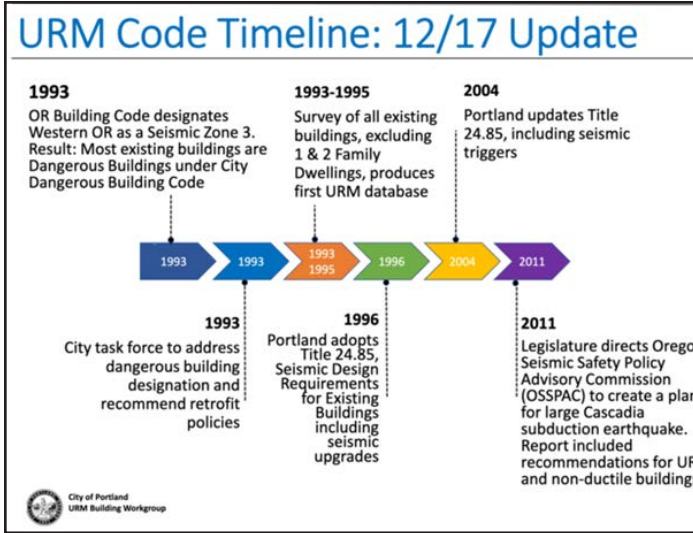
URM Code Timeline: 12/17 Update

1993
OR Building Code designates Western OR as a Seismic Zone 3. Result: Most existing buildings are Dangerous Buildings under City Dangerous Building Code

1993-1995
Survey of all existing buildings, excluding 1 & 2 Family Dwellings, produces first URM database

2004
Portland updates Title 24.85, including seismic triggers

1993
1993
1993 1995
1996
2004
2011

1993
City task force to address dangerous building designation and recommend retrofit policies

1996
Portland adopts Title 24.85, Seismic Design Requirements for Existing Buildings including seismic upgrades

2011
Legislature directs Orego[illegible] Seismic Safety Policy Advisory Commission (OSSPAC) to create a pla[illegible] for large Cascadia subduction earthquake. Report included recommendations for UR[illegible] and non-ductile building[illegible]

City of Portland
URM Building Workgroup